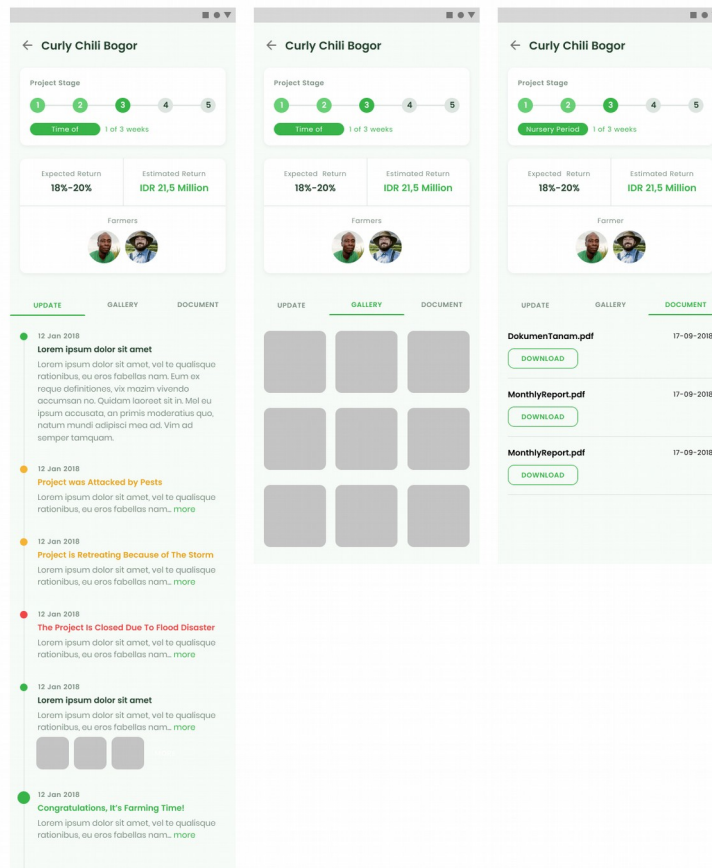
← Curly Chili Bogor

Project Stage

1 2 3 4 5

Time of 1 of 3 weeks

Expected Return
18%-20%

Estimated Return
IDR 21,5 Million

Farmers

UPDATE GALLERY DOCUMENT

12 Jan 2018
Lorem ipsum dolor sit amet
Lorem ipsum dolor sit amet, vel te qualisque rationibus, eu eros fabellas nam. Eum ex roque definitiones, vix mazim vivendo accumsan no. Quidam laoreet sit in. Mel eu ipsum accusata, an primis moderatius quo, natum mundi adipisci mea ad. Vim ad semper tamquam.

12 Jan 2018
Project was Attacked by Pests
Lorem ipsum dolor sit amet, vel te qualisque rationibus, eu eros fabellas nam... more

12 Jan 2018
Project is Retreating Because of The Storm
Lorem ipsum dolor sit amet, vel te qualisque rationibus, eu eros fabellas nam... more

12 Jan 2018
The Project Is Closed Due To Flood Disaster
Lorem ipsum dolor sit amet, vel te qualisque rationibus, eu eros fabellas nam... more

12 Jan 2018
Lorem ipsum dolor sit amet
Lorem ipsum dolor sit amet, vel te qualisque rationibus, eu eros fabellas nam... more

12 Jan 2018
Congratulations, It's Farming Time!
Lorem ipsum dolor sit amet, vel te qualisque rationibus, eu eros fabellas nam... more

← Curly Chili Bogor

Project Stage

1 2 3 4 5

Time of 1 of 3 weeks

Expected Return
18%-20%

Estimated Return
IDR 21,5 Million

Farmers

UPDATE GALLERY DOCUMENT

← Curly Chili Bogor

Project Stage

1 2 3 4 5

Nursery Period 1 of 3 weeks

Expected Return
18%-20%

Estimated Return
IDR 21,5 Million

Farmer

UPDATE GALLERY DOCUMENT

DokumenTanam.pdf 17-09-2018
DOWNLOAD

MonthlyReport.pdf 17-09-2018
DOWNLOAD

MonthlyReport.pdf 17-09-2018
DOWNLOAD